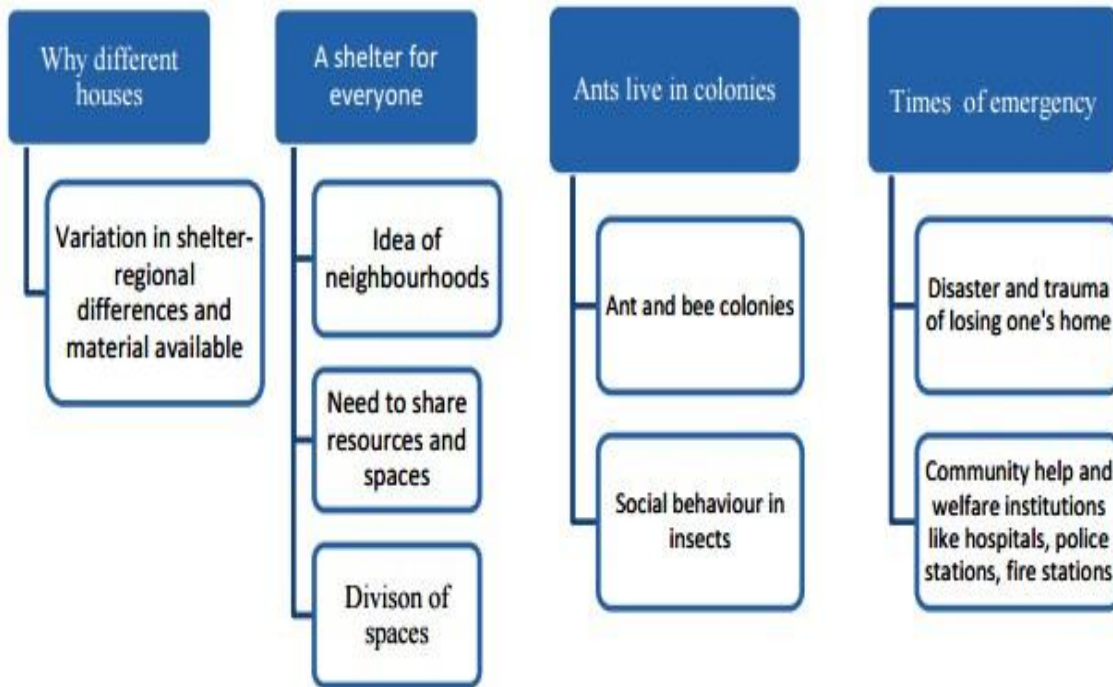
Why different houses

Variation in shelter-regional differences and material available

A shelter for everyone

Idea of neighbourhoods

Need to share resources and spaces

Divison of spaces

Ants live in colonies

Ant and bee colonies

Social behaviour in insects

Times of emergency

Disaster and trauma of losing one's home

Community help and welfare institutions like hospitals, police stations, fire stations